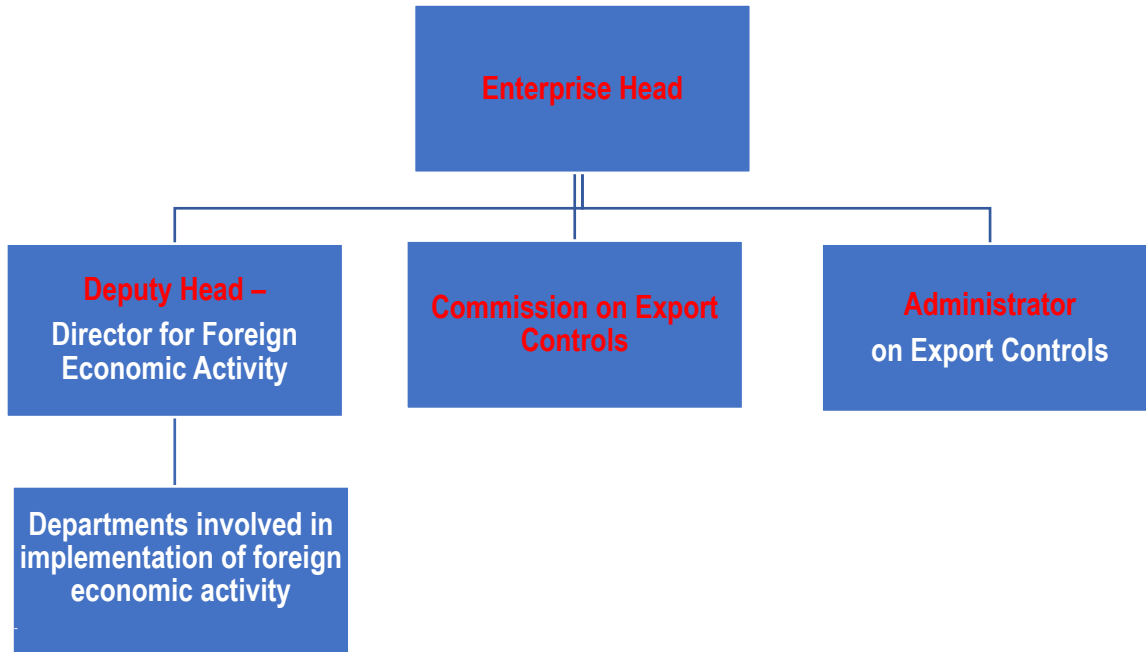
Enterprise Head

Deputy Head –
Director for Foreign Economic Activity

Commission on Export Controls

Administrator
on Export Controls

Departments involved in implementation of foreign economic activity